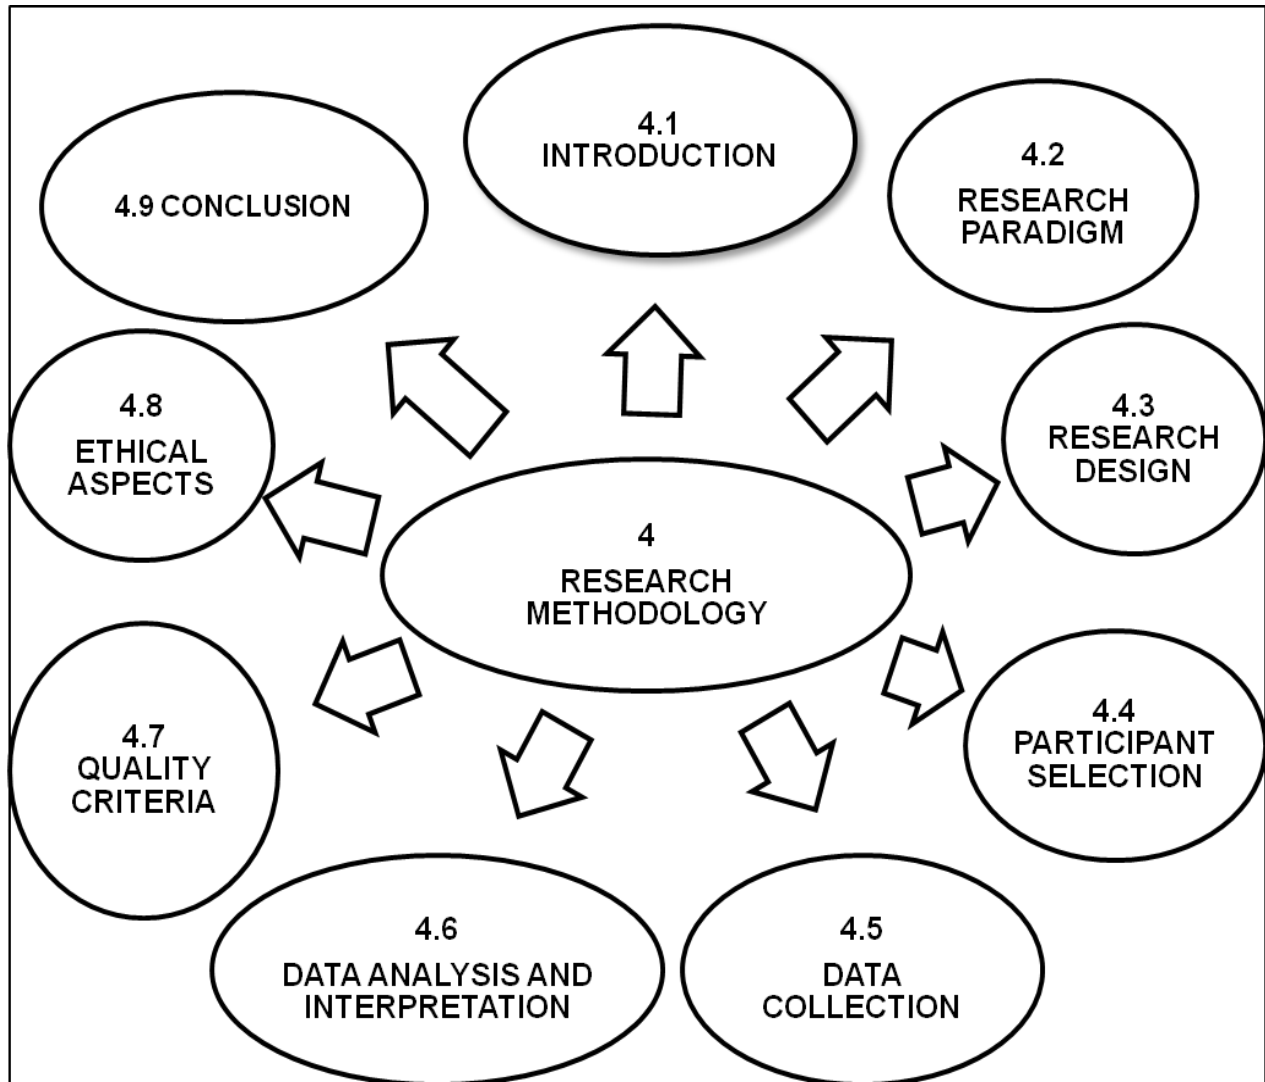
4
RESEARCH METHODOLOGY

4.1
INTRODUCTION

4.2
RESEARCH PARADIGM

4.3
RESEARCH DESIGN

4.4
PARTICIPANT SELECTION

4.5
DATA COLLECTION

4.6
DATA ANALYSIS AND INTERPRETATION

4.7
QUALITY CRITERIA

4.8
ETHICAL ASPECTS

4.9 CONCLUSION